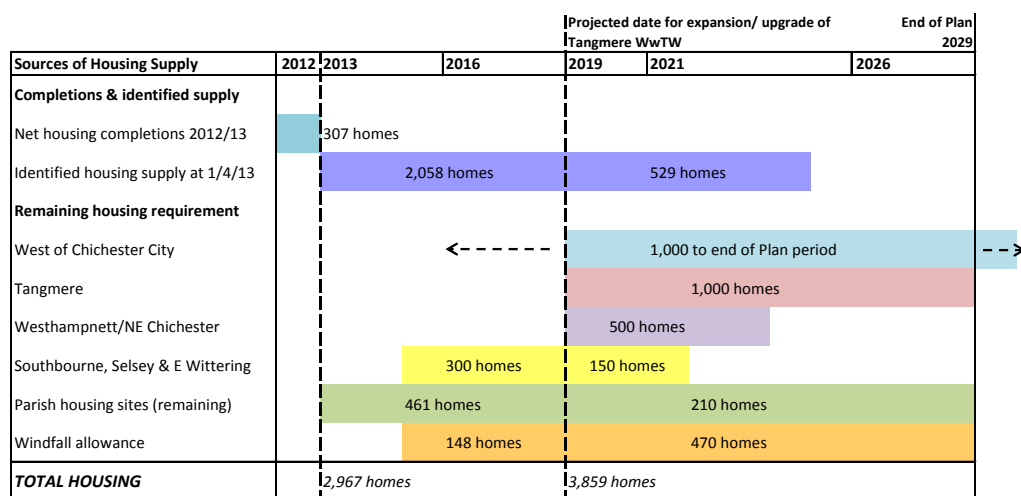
Projected date for expansion/ upgrade of Tangmere WwTW

End of Plan 2029

| Sources of Housing Supply | 2012 | 2013 | 2016 | 2019 | 2021 | 2026 |
|---|---|---|---|---|---|---|
| Completions & identified supply | | | | | | |
| Net housing completions 2012/13 | | 307 homes | | | | |
| Identified housing supply at 1/4/13 | | 2,058 homes | | 529 homes | | |
| Remaining housing requirement | | | | | | |
| West of Chichester City | | | | 1,000 to end of Plan period | | |
| Tangmere | | | | 1,000 homes | | |
| Westhampnett/NE Chichester | | | | 500 homes | | |
| Southbourne, Selsey & E Wittering | | | 300 homes | 150 homes | | |
| Parish housing sites (remaining) | | 461 homes | | 210 homes | | |
| Windfall allowance | | | 148 homes | 470 homes | | |
| TOTAL HOUSING | | 2,967 homes | | 3,859 homes | | |